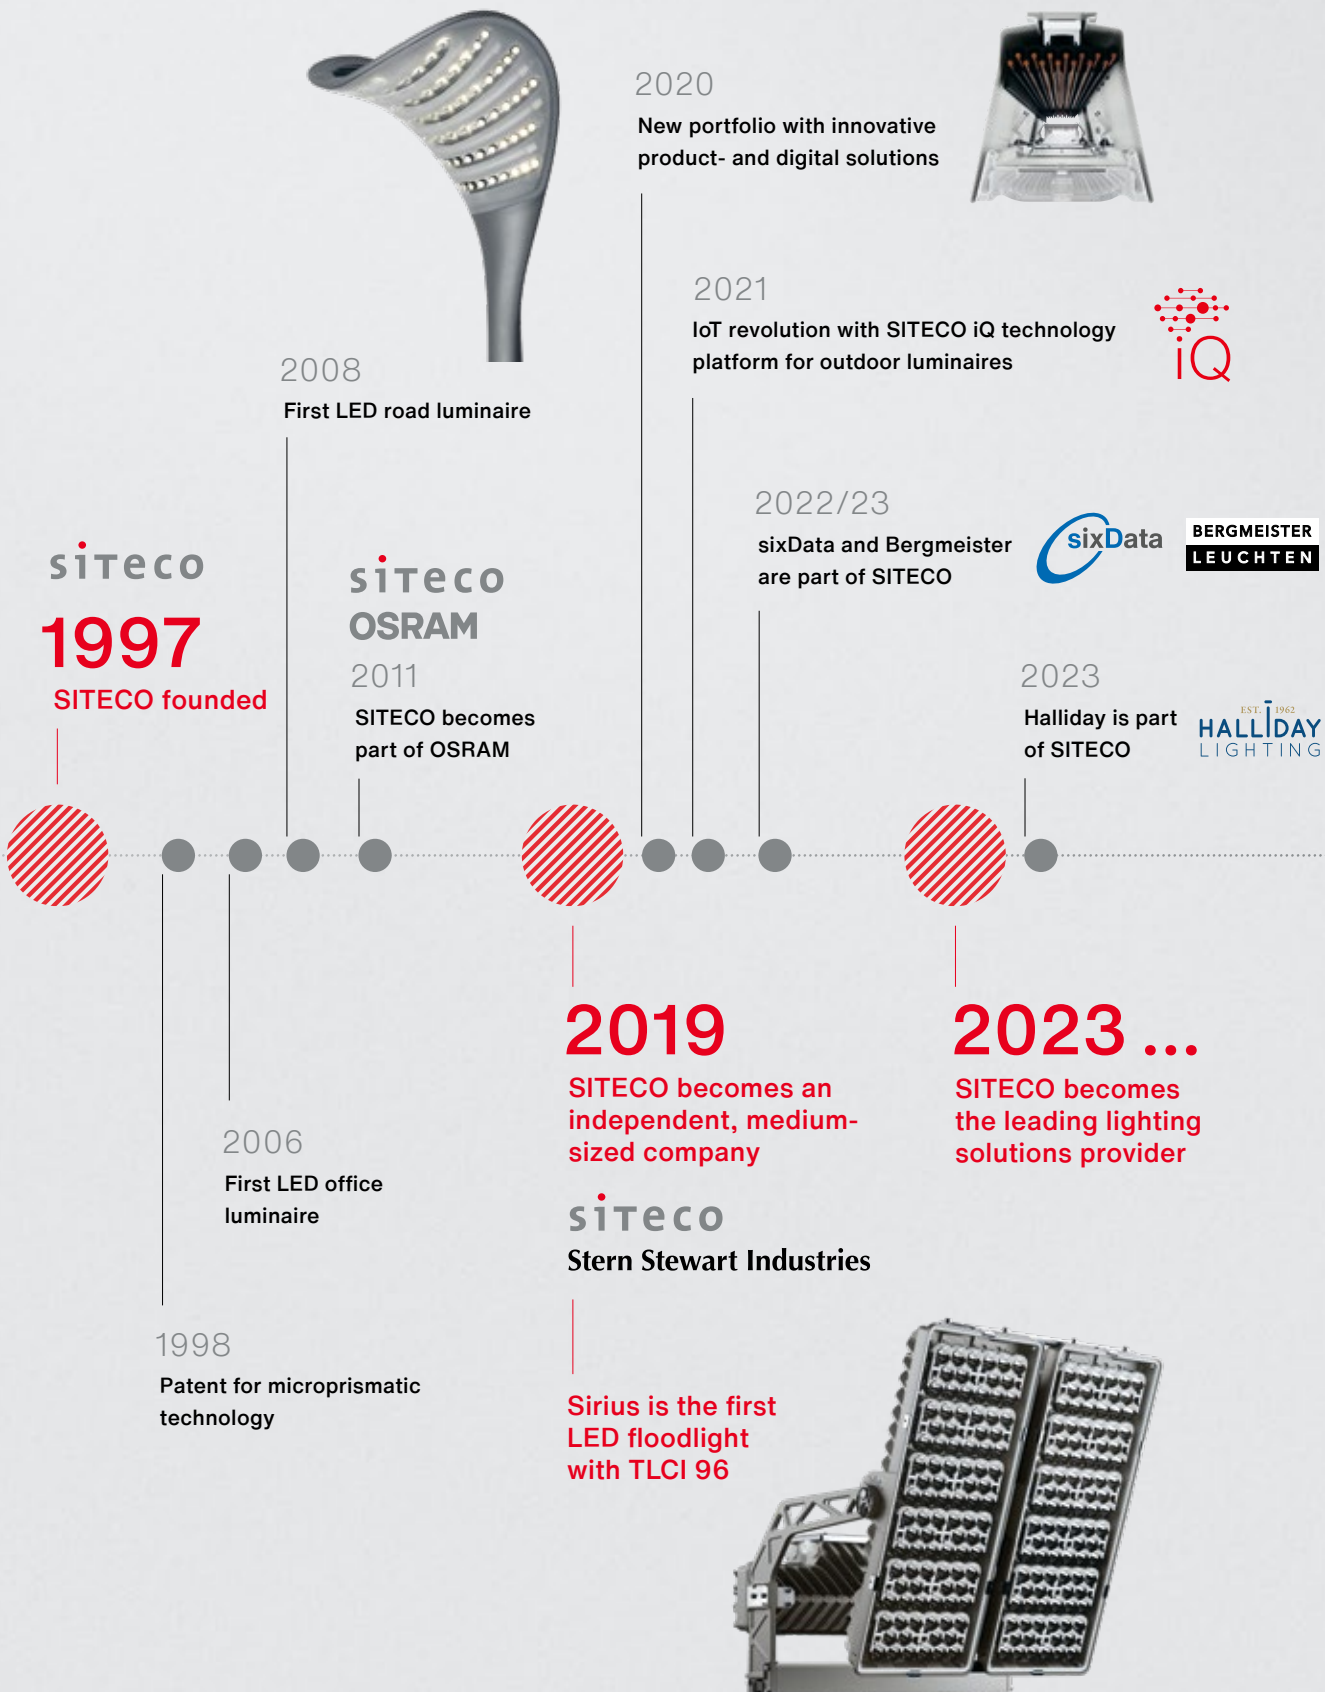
2020
New portfolio with innovative product- and digital solutions

2021
IoT revolution with SITECO iQ technology platform for outdoor luminaires

iQ

2008
First LED road luminaire

2022/23
sixData and Bergmeister are part of SITECO

sixData

BERGMEISTER LEUCHTEN

siteco

1997
SITECO founded

siteco
OSRAM
2011
SITECO becomes part of OSRAM

2023
Halliday is part of SITECO

EST. 1962 HALLIDAY LIGHTING

2019
SITECO becomes an independent, medium-sized company

2023 ...
SITECO becomes the leading lighting solutions provider

2006
First LED office luminaire

siteco
Stern Stewart Industries

1998
Patent for microprismatic technology

Sirius is the first LED floodlight with TLCI 96